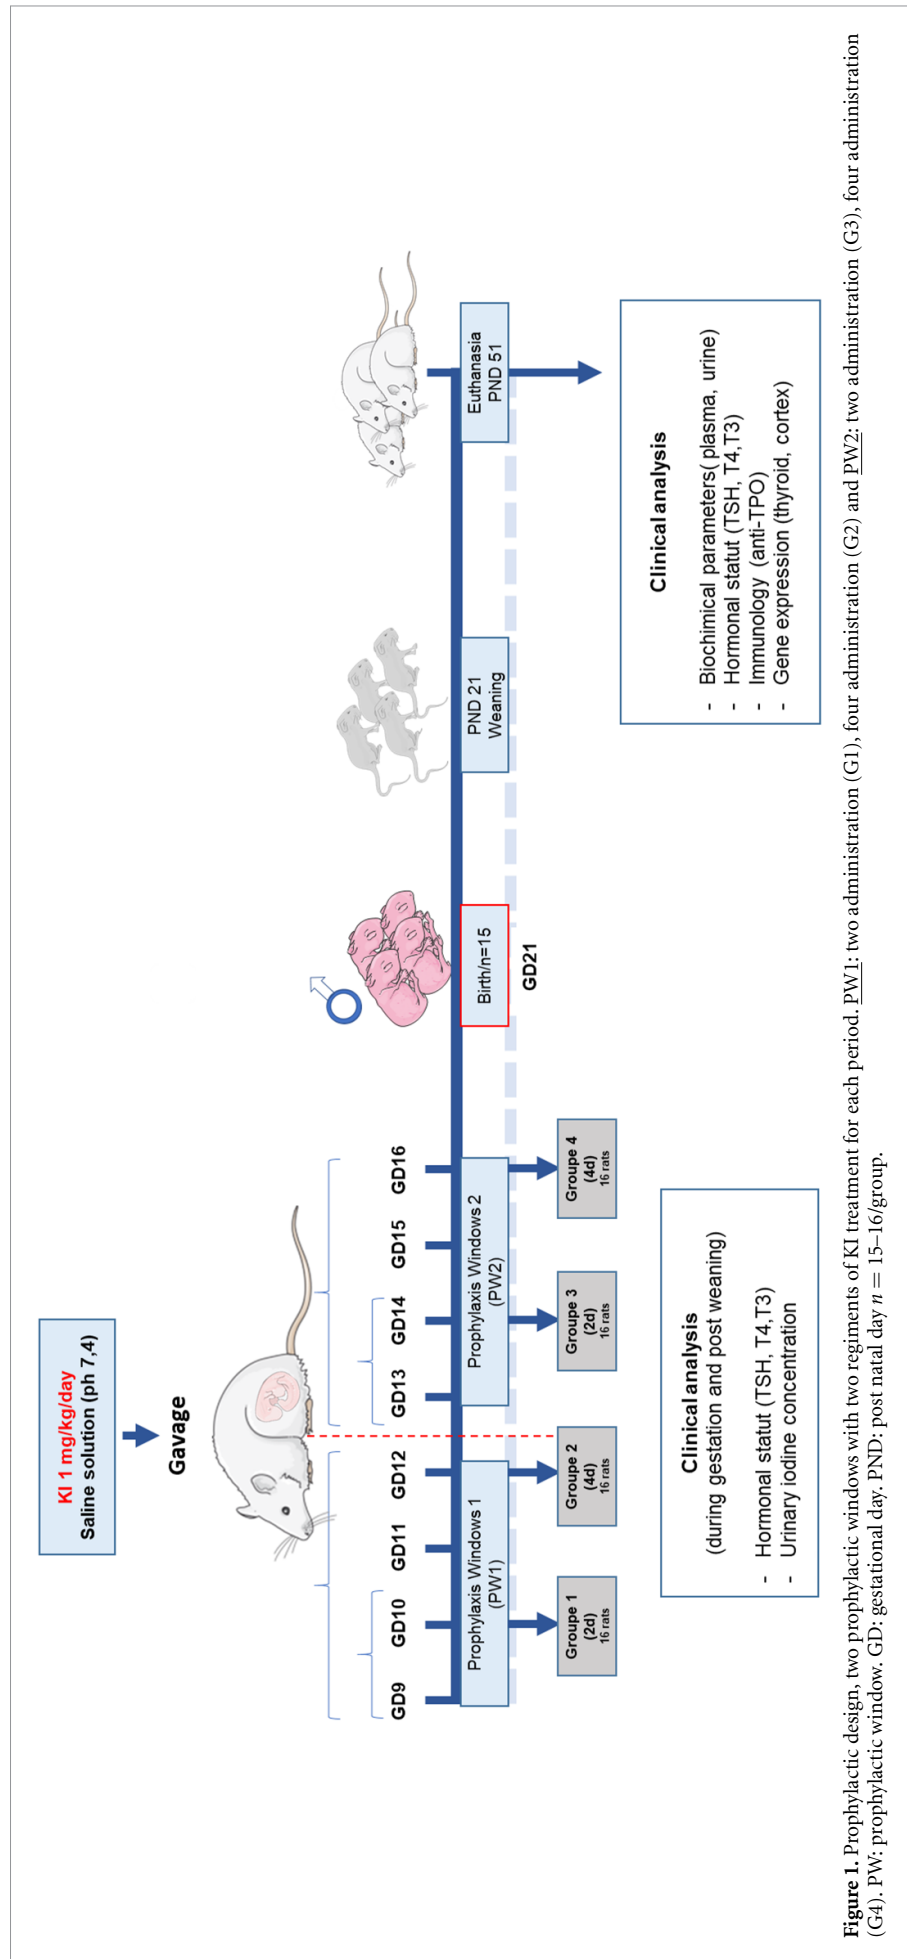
KI 1 mg/kg/day
Saline solution (ph 7,4)

Gavage

GD9 GD10 GD11 GD12 GD13 GD14 GD15 GD16

Prophylaxis Windows 1 (PW1)

Prophylaxis Windows 2 (PW2)

Groupe 1 (2d) 16 rats

Groupe 2 (4d) 16 rats

Groupe 3 (2d) 16 rats

Groupe 4 (4d) 16 rats

Clinical analysis
(during gestation and post weaning)
- Hormonal statut (TSH, T4,T3)
- Urinary iodine concentration

Birth/n=15

GD21

PND 21 Weaning

Euthanasia PND 51

Clinical analysis
- Biochimical parameters( plasma, urine)
- Hormonal statut (TSH, T4,T3)
- Immunology (anti-TPO)
- Gene expression (thyroid, cortex)

**Figure 1.** Prophylactic design, two prophylactic windows with two regiments of KI treatment for each period. PW1: two administration (G1), four administration (G2) and PW2: two administration (G3), four administration (G4). PW: prophylactic window. GD: gestational day. PND: post natal day $n = 15–16$/group.